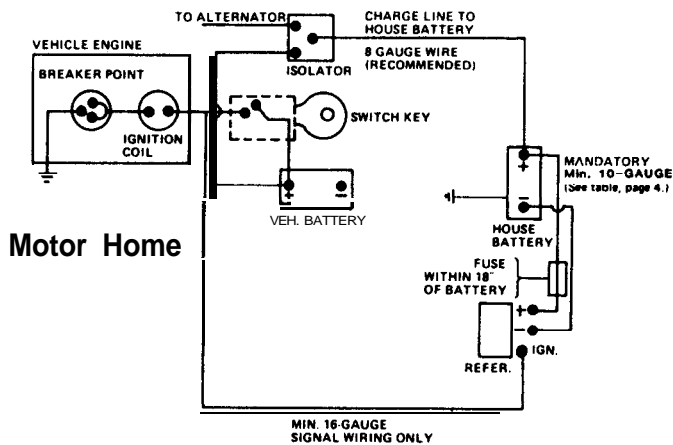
TO ALTERNATOR

CHARGE LINE TO HOUSE BATTERY

8 GAUGE WIRE (RECOMMENDED)

ISOLATOR

VEHICLE ENGINE

BREAKER POINT

IGNITION COIL

SWITCH KEY

+

VEH. BATTERY

Motor Home

+

−

MANDATORY Min. 10-GAUGE (See table, page 4.)

HOUSE BATTERY

FUSE WITHIN 18" OF BATTERY

+

−

IGN.

REFER.

MIN. 16-GAUGE SIGNAL WIRING ONLY